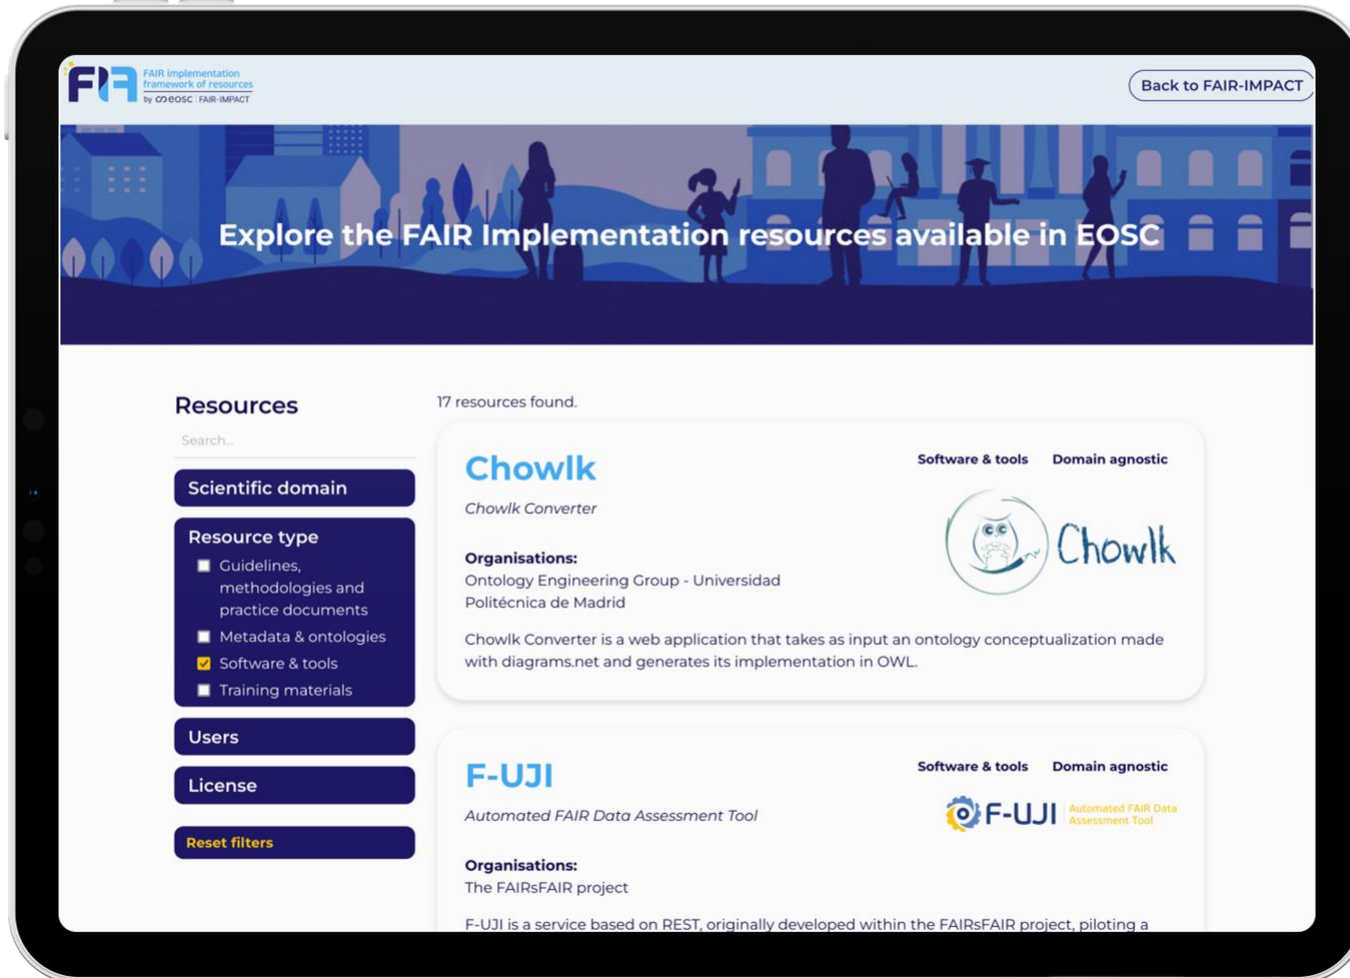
FIF FAIR implementation framework of resources by eosc FAIR-IMPACT

Back to FAIR-IMPACT

Explore the FAIR Implementation resources available in EOSC

Resources

Search...

Scientific domain

Resource type

Guidelines, methodologies and practice documents

Metadata & ontologies

Software & tools

Training materials

Users

License

Reset filters

17 resources found.

Chowlk

Software & tools Domain agnostic

Chowlk Converter

Chowlk

Organisations:
Ontology Engineering Group - Universidad Politécnica de Madrid

Chowlk Converter is a web application that takes as input an ontology conceptualization made with diagrams.net and generates its implementation in OWL.

F-UJI

Software & tools Domain agnostic

Automated FAIR Data Assessment Tool

F-UJI Automated FAIR Data Assessment Tool

Organisations:
The FAIRsFAIR project

F-UJI is a service based on REST, originally developed within the FAIRsFAIR project, piloting a